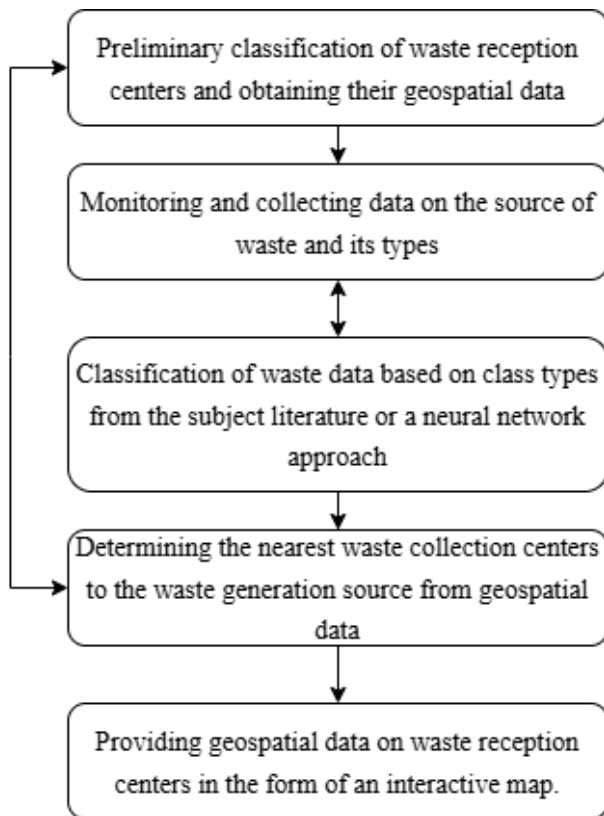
Preliminary classification of waste reception centers and obtaining their geospatial data

Monitoring and collecting data on the source of waste and its types

Classification of waste data based on class types from the subject literature or a neural network approach

Determining the nearest waste collection centers to the waste generation source from geospatial data

Providing geospatial data on waste reception centers in the form of an interactive map.